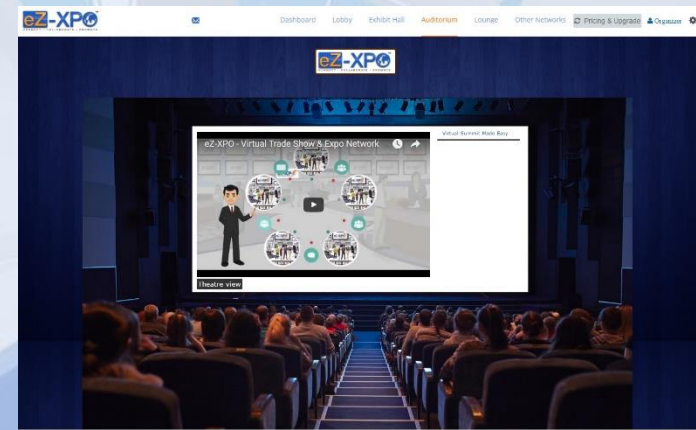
eZ-XPO
EXHIBIT · COLLABORATE · PROMOTE

Dashboard Lobby Exhibit Hall Auditorium Lounge Other Networks Pricing & Upgrade Organizer

eZ-XPO
EXHIBIT · COLLABORATE · PROMOTE

eZ-XPO - Virtual Trade Show & Expo Network

Virtual Summit Made Easy

Theatre view